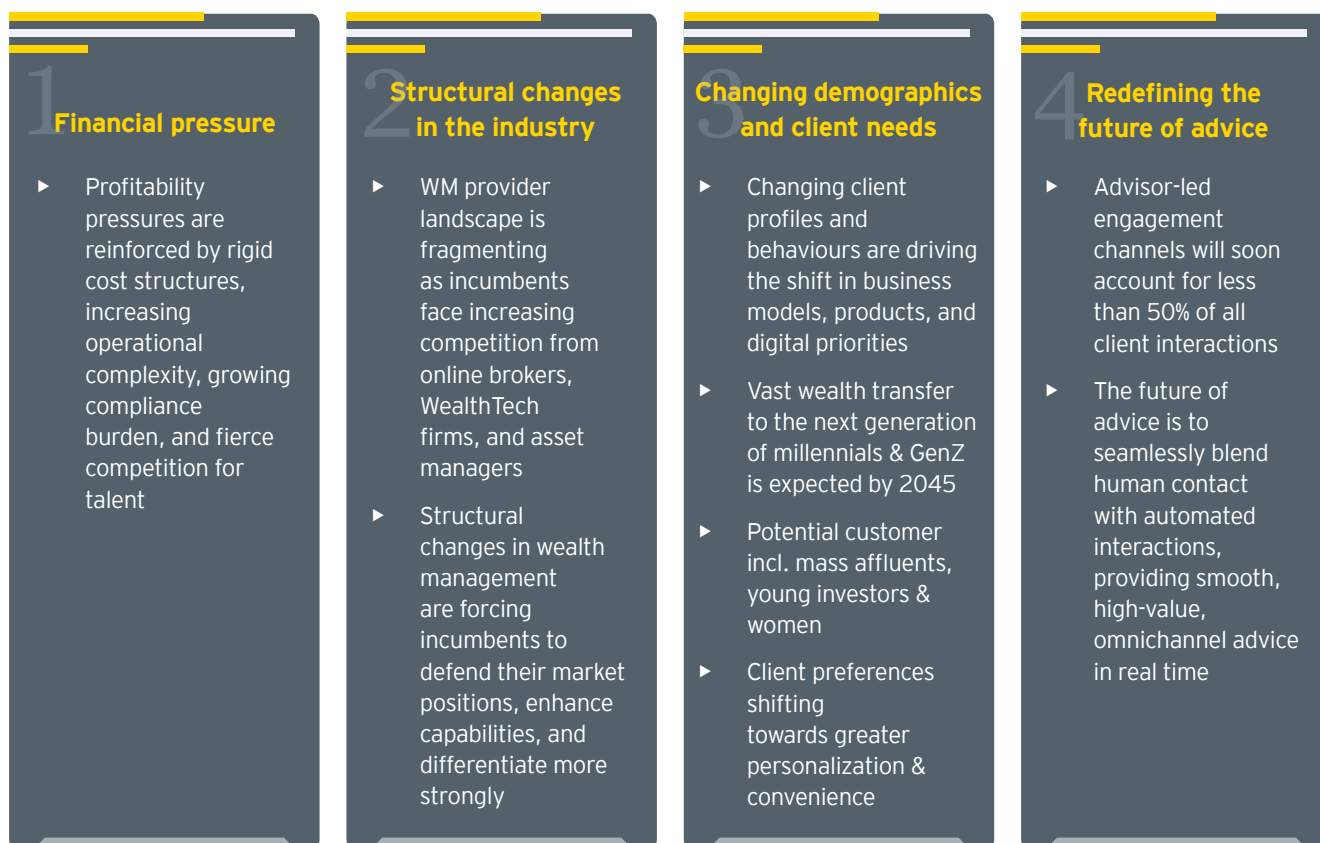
1 Financial pressure

- Profitability pressures are reinforced by rigid cost structures, increasing operational complexity, growing compliance burden, and fierce competition for talent

2 Structural changes in the industry

- WM provider landscape is fragmenting as incumbents face increasing competition from online brokers, WealthTech firms, and asset managers
- Structural changes in wealth management are forcing incumbents to defend their market positions, enhance capabilities, and differentiate more strongly

3 Changing demographics and client needs

- Changing client profiles and behaviours are driving the shift in business models, products, and digital priorities
- Vast wealth transfer to the next generation of millennials & GenZ is expected by 2045
- Potential customer incl. mass affluents, young investors & women
- Client preferences shifting towards greater personalization & convenience

4 Redefining the future of advice

- Advisor-led engagement channels will soon account for less than 50% of all client interactions
- The future of advice is to seamlessly blend human contact with automated interactions, providing smooth, high-value, omnichannel advice in real time